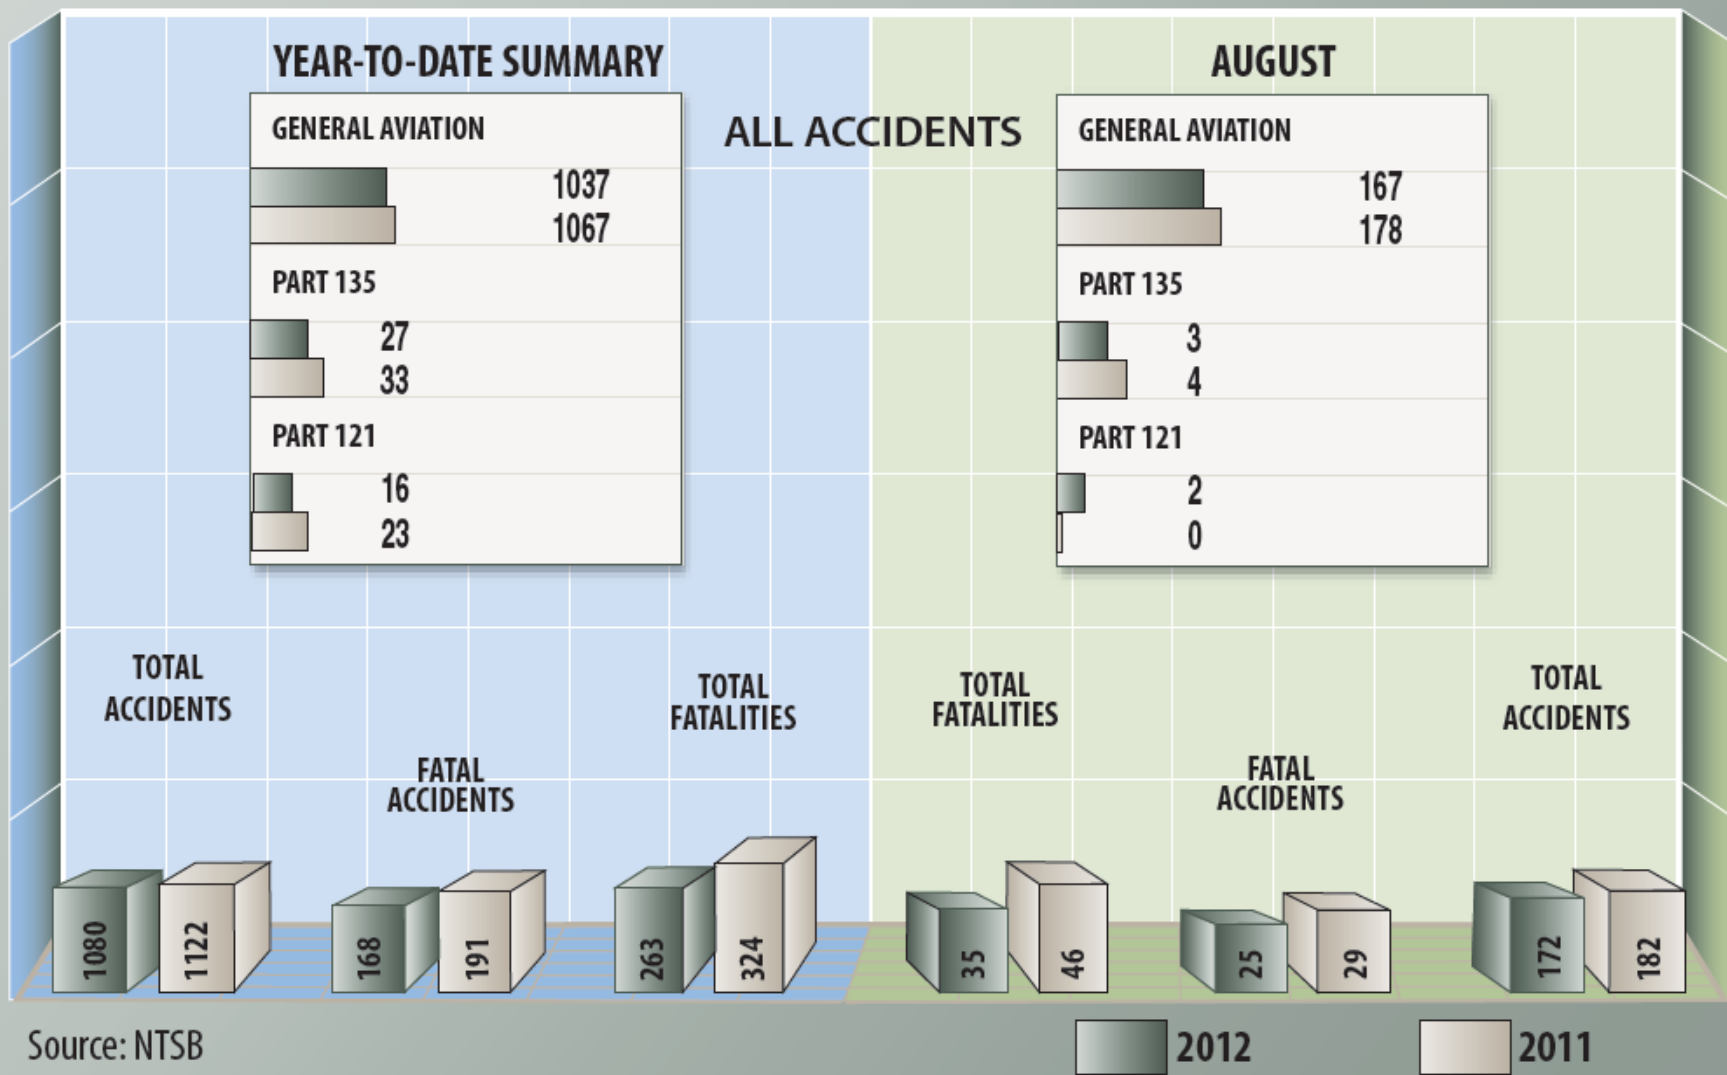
YEAR-TO-DATE SUMMARY

ALL ACCIDENTS

AUGUST

GENERAL AVIATION
1037
1067
PART 135
27
33
PART 121
16
23

GENERAL AVIATION
167
178
PART 135
3
4
PART 121
2
0

TOTAL ACCIDENTS
1080
1122

FATAL ACCIDENTS
168
191

TOTAL FATALITIES
263
324

TOTAL FATALITIES
35
46

FATAL ACCIDENTS
25
29

TOTAL ACCIDENTS
172
182

Source: NTSB

2012
2011